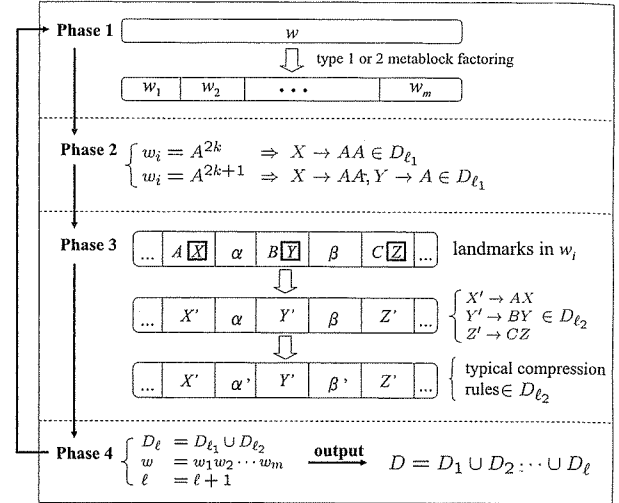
Phase 1

$w$

type 1 or 2 metablock factoring

| $w_1$ | $w_2$ | $\cdots$ | $w_m$ |
|---|---|---|---|

Phase 2 $\begin{cases} w_i = A^{2k} & \Rightarrow X \to AA \in D_{\ell_1} \\ w_i = A^{2k+1} & \Rightarrow X \to AA, Y \to A \in D_{\ell_1} \end{cases}$

Phase 3

| ... | $A$ $X$ | $\alpha$ | $B$ $Y$ | $\beta$ | $C$ $Z$ | ... |
|---|---|---|---|---|---|---|

landmarks in $w_i$

| ... | $X'$ | $\alpha$ | $Y'$ | $\beta$ | $Z'$ | ... |
|---|---|---|---|---|---|---|

$\begin{cases} X' \to AX \\ Y' \to BY \in D_{\ell_2} \\ Z' \to CZ \end{cases}$

| ... | $X'$ | $\alpha'$ | $Y'$ | $\beta'$ | $Z'$ | ... |
|---|---|---|---|---|---|---|

typical compression rules $\in D_{\ell_2}$

Phase 4 $\begin{cases} D_\ell & = D_{\ell_1} \cup D_{\ell_2} \\ w & = w_1 w_2 \cdots w_m \\ \ell & = \ell + 1 \end{cases}$ output $D = D_1 \cup D_2 \cdots \cup D_\ell$